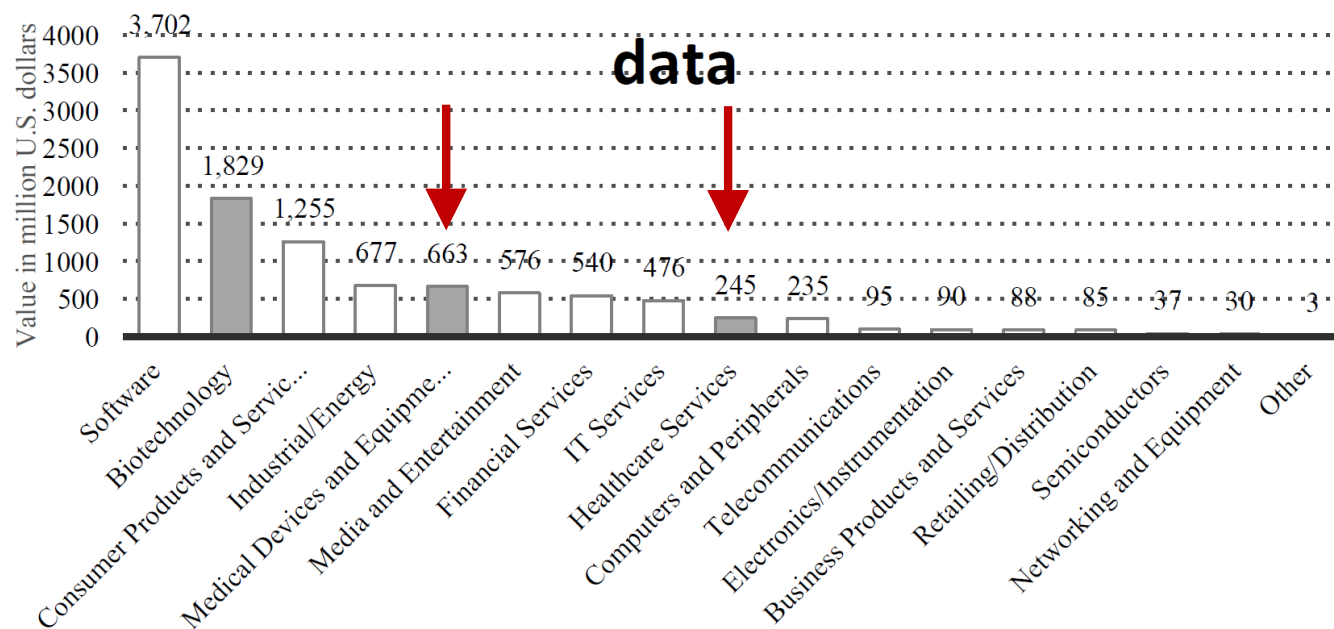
data

Value in million U.S. dollars

4000
3500
3000
2500
2000
1500
1000
500
0

3,702
1,829
1,255
677
663
576
540
476
245
235
95
90
88
85
37
30
3

Software
Biotechnology
Consumer Products and Servic...
Industrial/Energy
Medical Devices and Equipme...
Media and Entertainment
Financial Services
IT Services
Healthcare Services
Computers and Peripherals
Telecommunications
Electronics/Instrumentation
Business Products and Services
Retailing/Distribution
Semiconductors
Networking and Equipment
Other